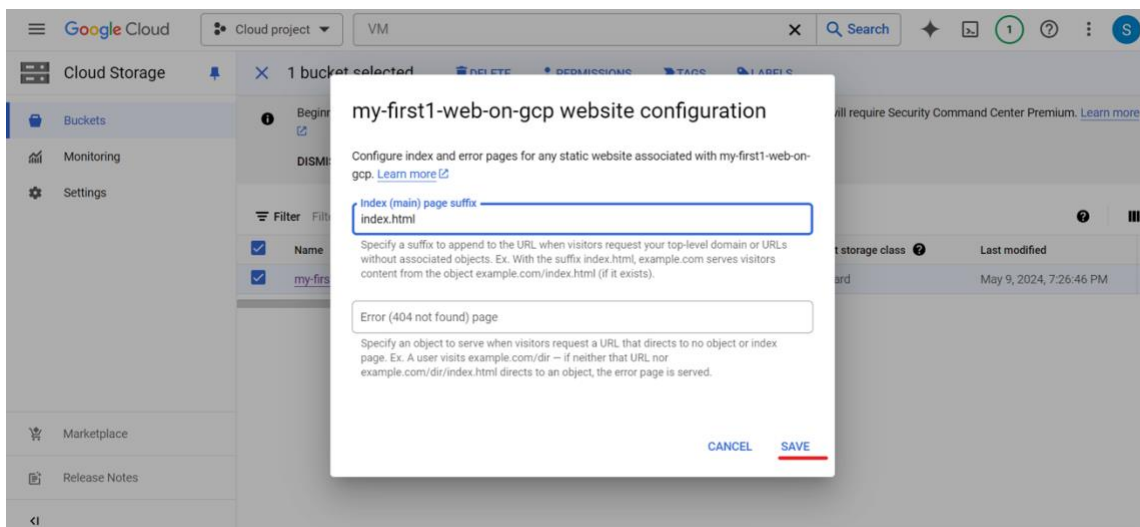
Google Cloud
Cloud project
VM
Search
1
S

Cloud Storage
Buckets
Monitoring
Settings

1 bucket selected DELETE PERMISSIONS TAGS LABELS

Beginn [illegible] vill require Security Command Center Premium. Learn more
DISMI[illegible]

Filter Filt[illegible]
Name
my-firs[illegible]
t storage class
Last modified
ard
May 9, 2024, 7:26:46 PM

my-first1-web-on-gcp website configuration

Configure index and error pages for any static website associated with my-first1-web-on-gcp. Learn more

Index (main) page suffix
index.html

Specify a suffix to append to the URL when visitors request your top-level domain or URLs without associated objects. Ex. With the suffix index.html, example.com serves visitors content from the object example.com/index.html (if it exists).

Error (404 not found) page

Specify an object to serve when visitors request a URL that directs to no object or index page. Ex. A user visits example.com/dir — if neither that URL nor example.com/dir/index.html directs to an object, the error page is served.

CANCEL SAVE

Marketplace
Release Notes
<|